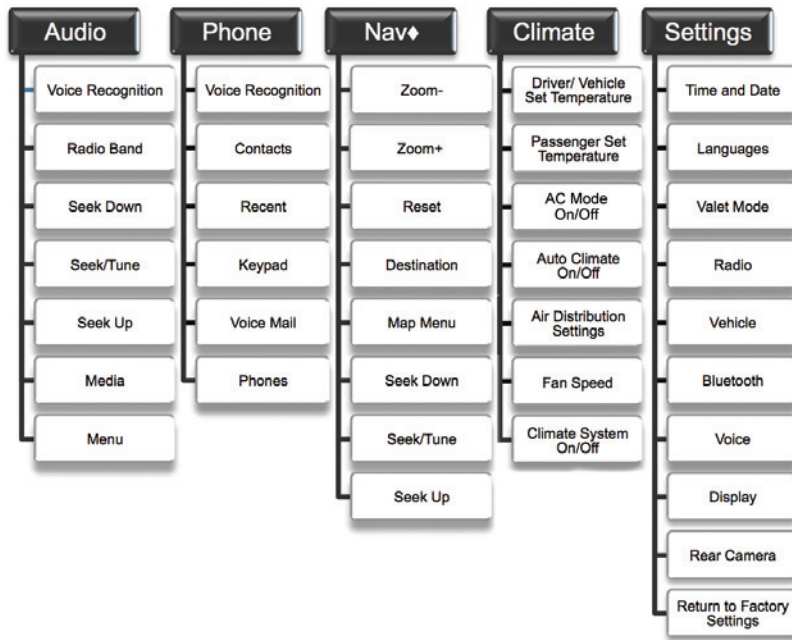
Audio

Voice Recognition

Radio Band

Seek Down

Seek/Tune

Seek Up

Media

Menu

Phone

Voice Recognition

Contacts

Recent

Keypad

Voice Mail

Phones

Nav♦

Zoom-

Zoom+

Reset

Destination

Map Menu

Seek Down

Seek/Tune

Seek Up

Climate

Driver/ Vehicle Set Temperature

Passenger Set Temperature

AC Mode On/Off

Auto Climate On/Off

Air Distribution Settings

Fan Speed

Climate System On/Off

Settings

Time and Date

Languages

Valet Mode

Radio

Vehicle

Bluetooth

Voice

Display

Rear Camera

Return to Factory Settings